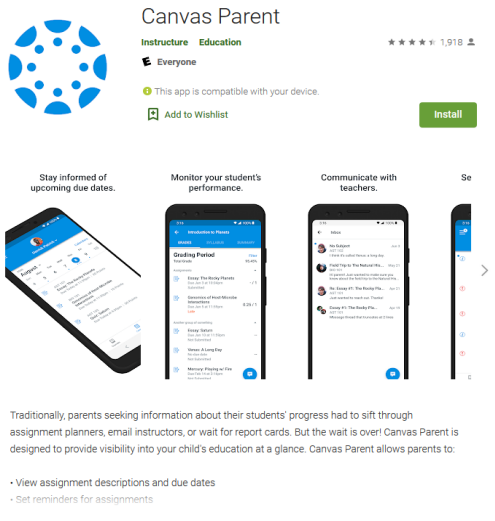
Canvas Parent

Instructure Education

1,918

Everyone

This app is compatible with your device.

Add to Wishlist

Install

Stay informed of upcoming due dates.

Monitor your student's performance.

Communicate with teachers.

Se

Introduction to Planets

Grading Period

Essay: The Rocky Planets

Taxonomy of Host Microbe Interactions

Essay: Saturn

News: A Long Day

Mercury: Playing w/ Fire

Inbox

Field Trip to The Natural His...

Essay #1: The Rocky Pla...

Traditionally, parents seeking information about their students' progress had to sift through assignment planners, email instructors, or wait for report cards. But the wait is over! Canvas Parent is designed to provide visibility into your child's education at a glance. Canvas Parent allows parents to:

• View assignment descriptions and due dates

• Set reminders for assignments